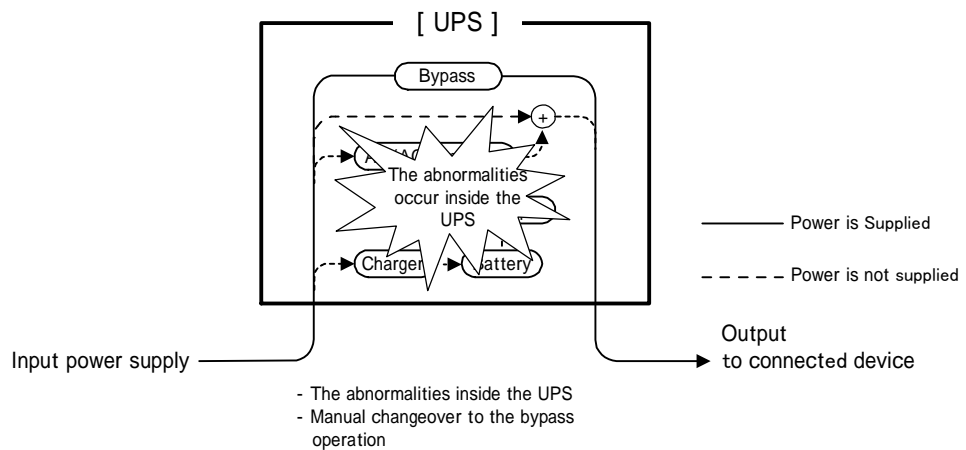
[ UPS ]

Bypass

+

The abnormalities occur inside the UPS

Charger

attery

Power is Supplied

Power is not supplied

Input power supply

Output
to connected device

- The abnormalities inside the UPS
- Manual changeover to the bypass operation